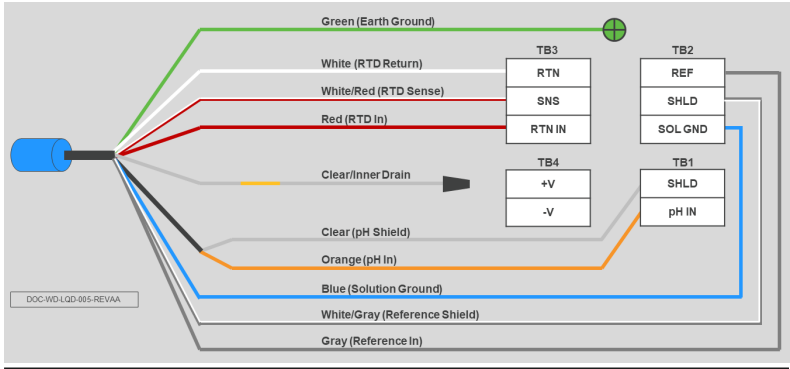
Green (Earth Ground)

White (RTD Return)

White/Red (RTD Sense)

Red (RTD In)

Clear/Inner Drain

Clear (pH Shield)

Orange (pH In)

Blue (Solution Ground)

White/Gray (Reference Shield)

Gray (Reference In)

| TB3 |
|---|
| RTN |
| SNS |
| RTN IN |

| TB2 |
|---|
| REF |
| SHLD |
| SOL GND |

| TB4 |
|---|
| +V |
| -V |

| TB1 |
|---|
| SHLD |
| pH IN |

DOC-WD-LQD-005-REVAA